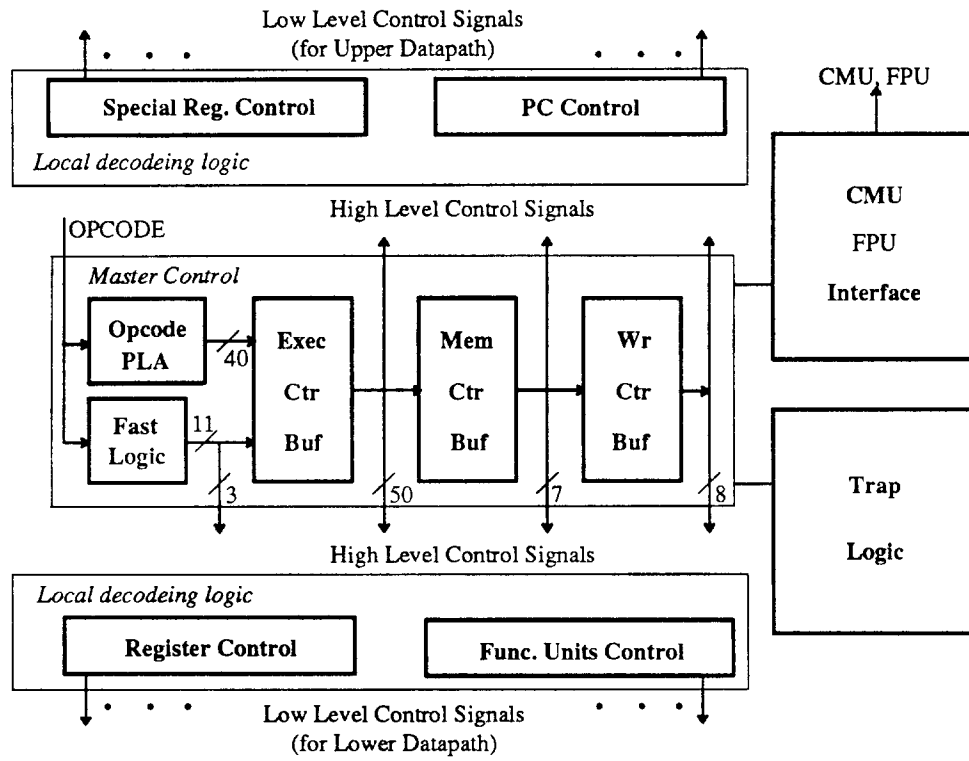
Low Level Control Signals
(for Upper Datapath)

Special Reg. Control

PC Control

Local decodeing logic

CMU, FPU

CMU
FPU
Interface

High Level Control Signals

OPCODE

Master Control

Opcode PLA

40

Exec Ctr Buf

Mem Ctr Buf

Wr Ctr Buf

Fast Logic

11

3

50

7

8

Trap Logic

High Level Control Signals

Local decodeing logic

Register Control

Func. Units Control

Low Level Control Signals
(for Lower Datapath)